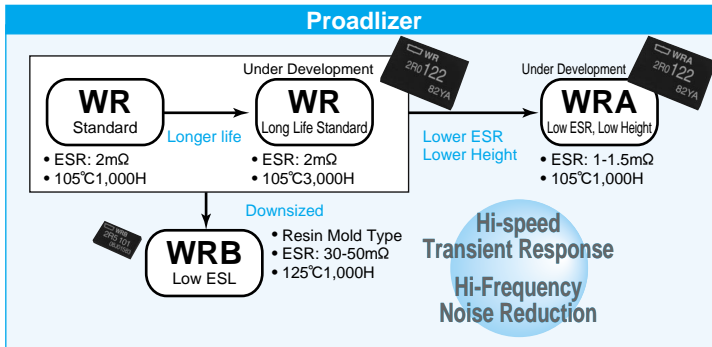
Proadlizer

Under Development

WR
Standard

Longer life

WR
Long Life Standard

• ESR: 2mΩ
• 105℃1,000H

• ESR: 2mΩ
• 105℃3,000H

WR
2R0 122
82YA

Lower ESR
Lower Height

Under Development

WR
2R0 122
82YA

WRA
Low ESR, Low Height

• ESR: 1-1.5mΩ
• 105℃1,000H

Downsized

WRB
2R5 101

WRB
Low ESL

• Resin Mold Type
• ESR: 30-50mΩ
• 125℃1,000H

Hi-speed
Transient Response

Hi-Frequency
Noise Reduction